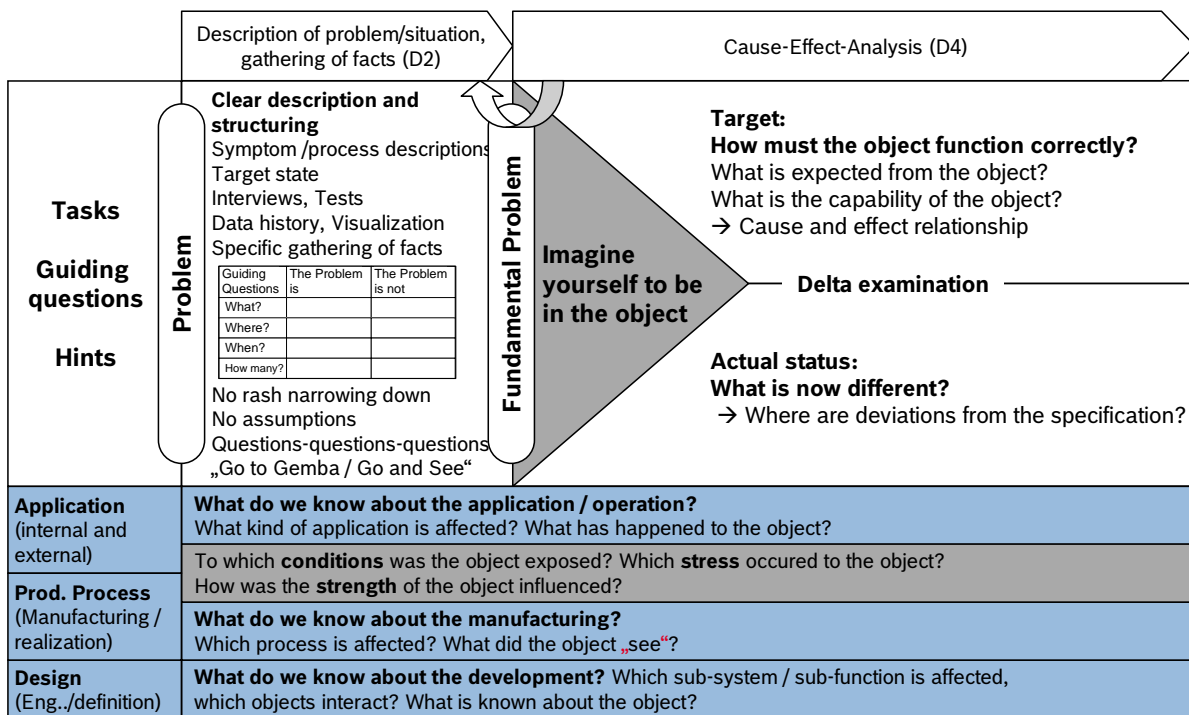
Description of problem/situation, gathering of facts (D2)

Cause-Effect-Analysis (D4)

Tasks

Guiding questions

Hints

Problem

Clear description and structuring
Symptom /process descriptions
Target state
Interviews, Tests
Data history, Visualization
Specific gathering of facts

| Guiding Questions | The Problem is | The Problem is not |
|---|---|---|
| What? | | |
| Where? | | |
| When? | | |
| How many? | | |

No rash narrowing down
No assumptions
Questions-questions-questions
„Go to Gemba / Go and See"

Fundamental Problem

Imagine yourself to be in the object

Target:
How must the object function correctly?
What is expected from the object?
What is the capability of the object?
→ Cause and effect relationship

Delta examination

Actual status:
What is now different?
→ Where are deviations from the specification?

Application (internal and external)

What do we know about the application / operation?
What kind of application is affected? What has happened to the object?

To which conditions was the object exposed? Which stress occured to the object?
How was the strength of the object influenced?

Prod. Process (Manufacturing / realization)

What do we know about the manufacturing?
Which process is affected? What did the object „see"?

Design (Eng../definition)

What do we know about the development? Which sub-system / sub-function is affected, which objects interact? What is known about the object?